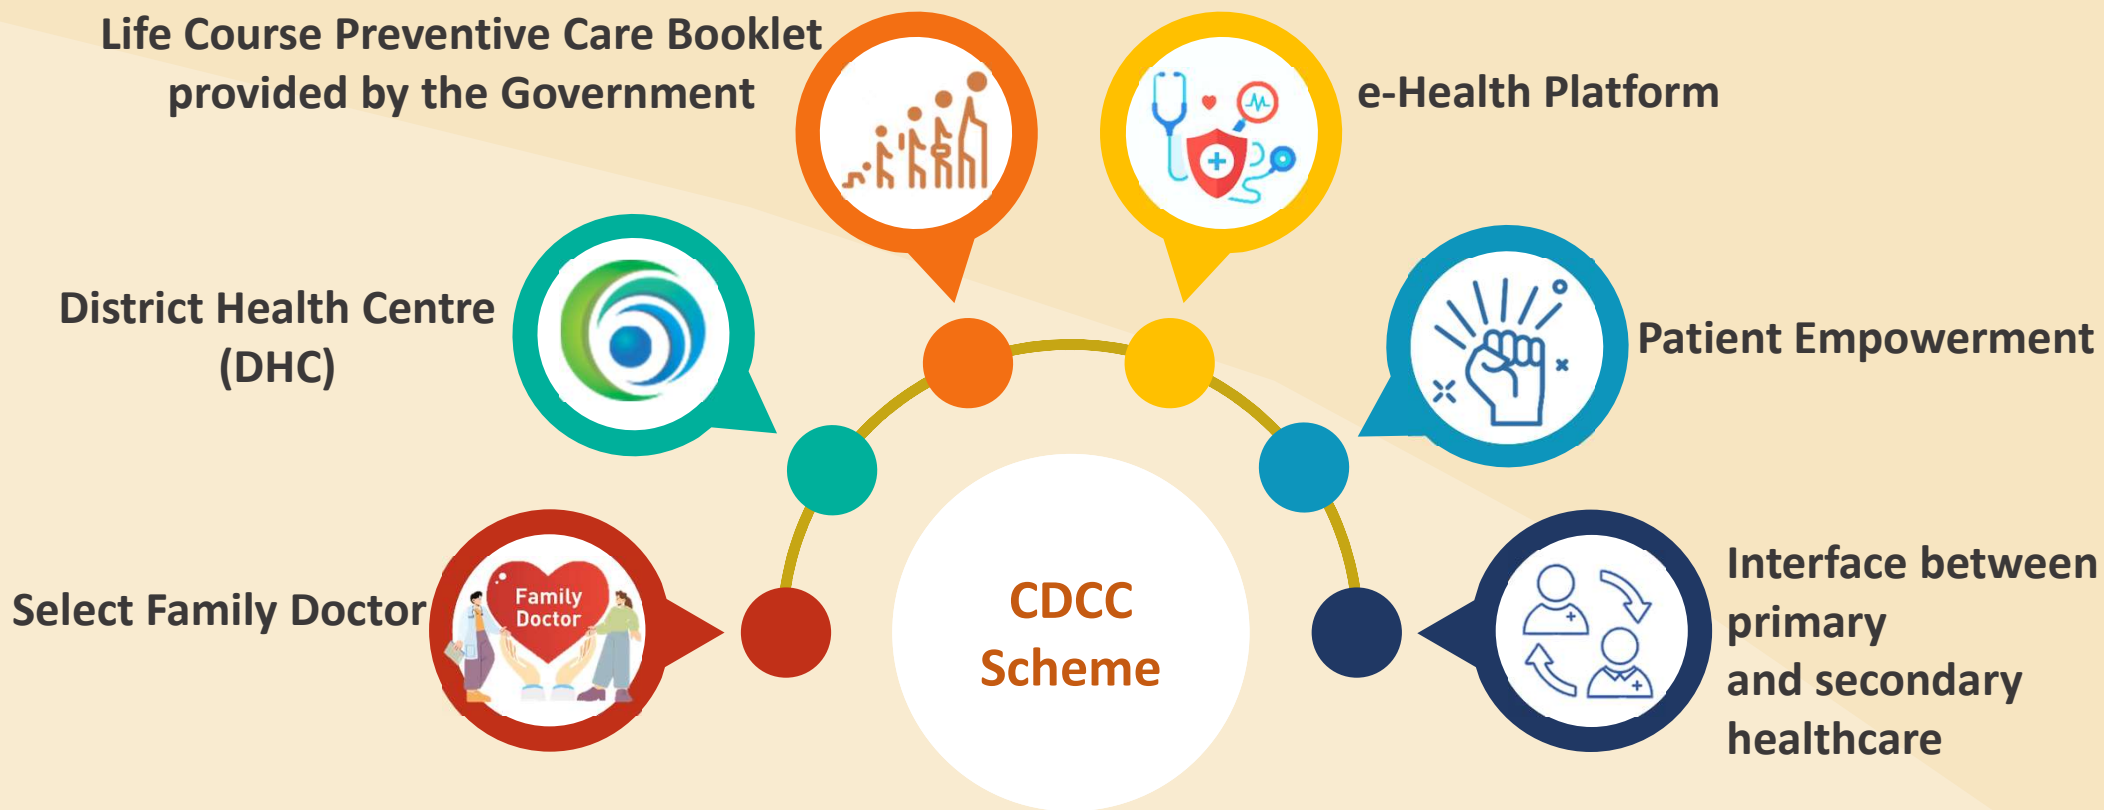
Life Course Preventive Care Booklet provided by the Government

e-Health Platform

District Health Centre (DHC)

Patient Empowerment

Select Family Doctor

Family Doctor

CDCC Scheme

Interface between primary and secondary healthcare